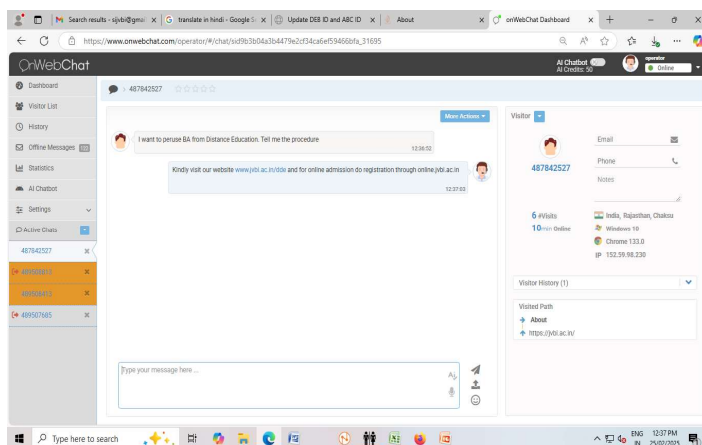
Search results - sijvbi@gmai | translate in hindi - Google S | Update DEB ID and ABC ID | About | onWebChat Dashboard

https://www.onwebchat.com/operator/#/chat/sid96b304a3b4479e2cf34ca6ef59466bfa_31695

OnWebChat

AI Chatbot
AI Credits: 50

operator
Online

Dashboard
Visitor List
History
Offline Messages
Statistics
AI Chatbot
Settings
Active Chats
487842527
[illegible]
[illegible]
489507685

487842527

More Actions

I want to peruse BA from Distance Education. Tell me the procedure
12:36:52

Kindly visit our website www.jvbi.ac.in/dde and for online admission do registration through online.jvbi.ac.in
12:37:03

Type your message here ...

Visitor

487842527

Email
Phone
Notes

6 #Visits
10 min Online

India, Rajasthan, Chaksu
Windows 10
Chrome 133.0
IP 152.59.98.230

Visitor History (1)

Visited Path
About
https://jvbi.ac.in/

Type here to search

ENG IN 12:37 PM 25/02/2025